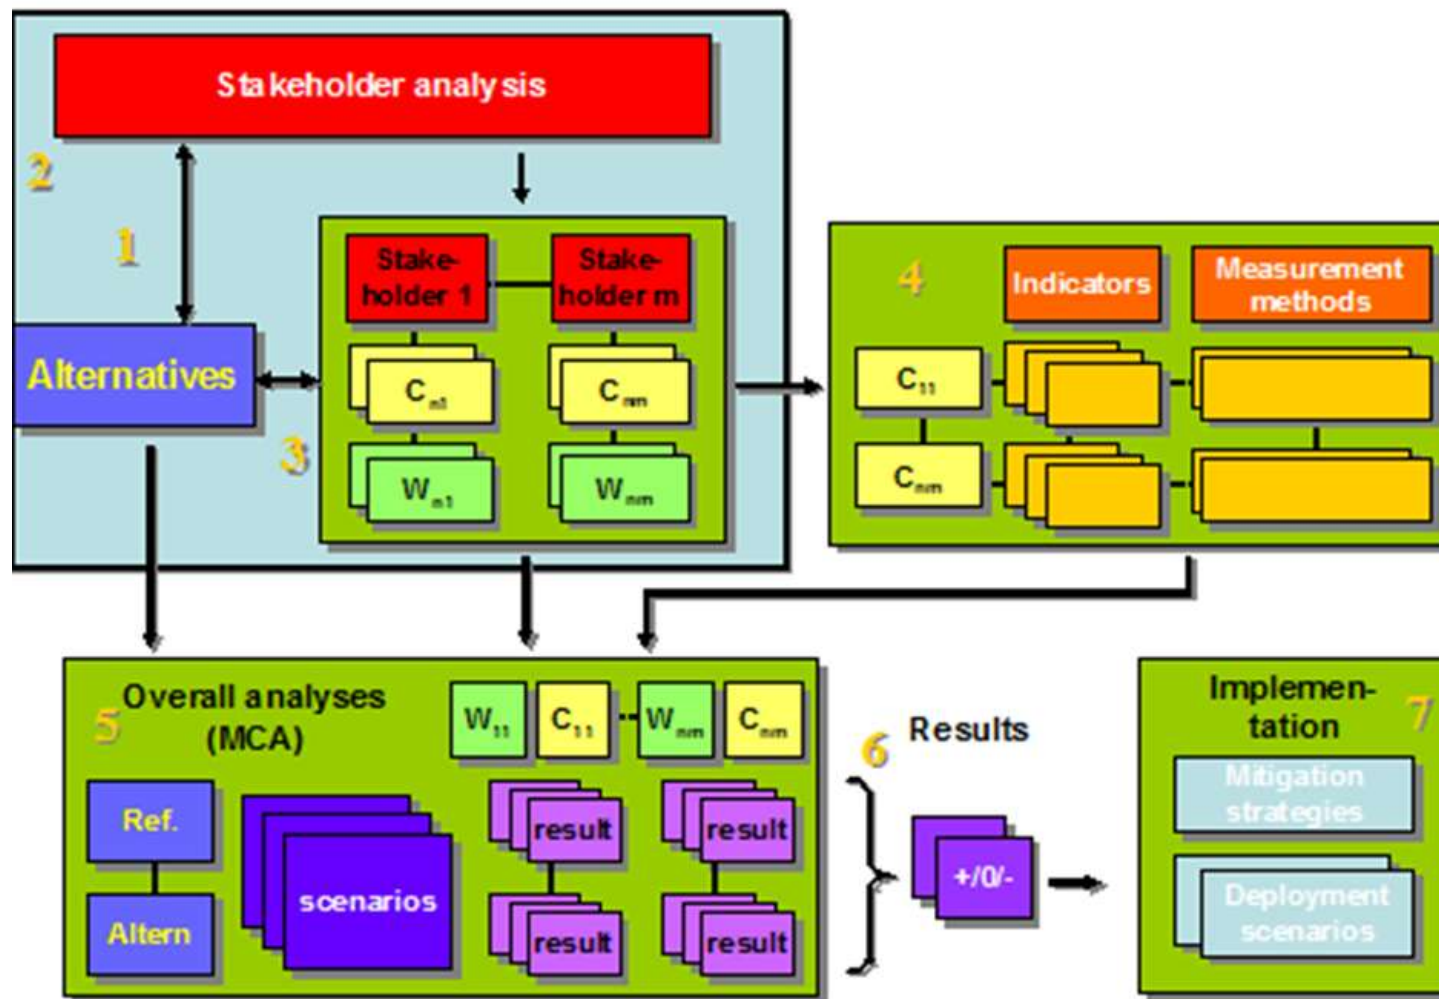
Stakeholder analysis

2

1

Alternatives

3

Stakeholder 1

Stakeholder m

$C_{n1}$

$C_{nm}$

$W_{n1}$

$W_{nm}$

4

Indicators

Measurement methods

$C_{11}$

$C_{nm}$

5

Overall analyses (MCA)

$W_{11}$

$C_{11}$

$W_{nm}$

$C_{nm}$

Ref.

Altern

scenarios

result

result

result

result

6

Results

+/0/-

Implementation

7

Mitigation strategies

Deployment scenarios